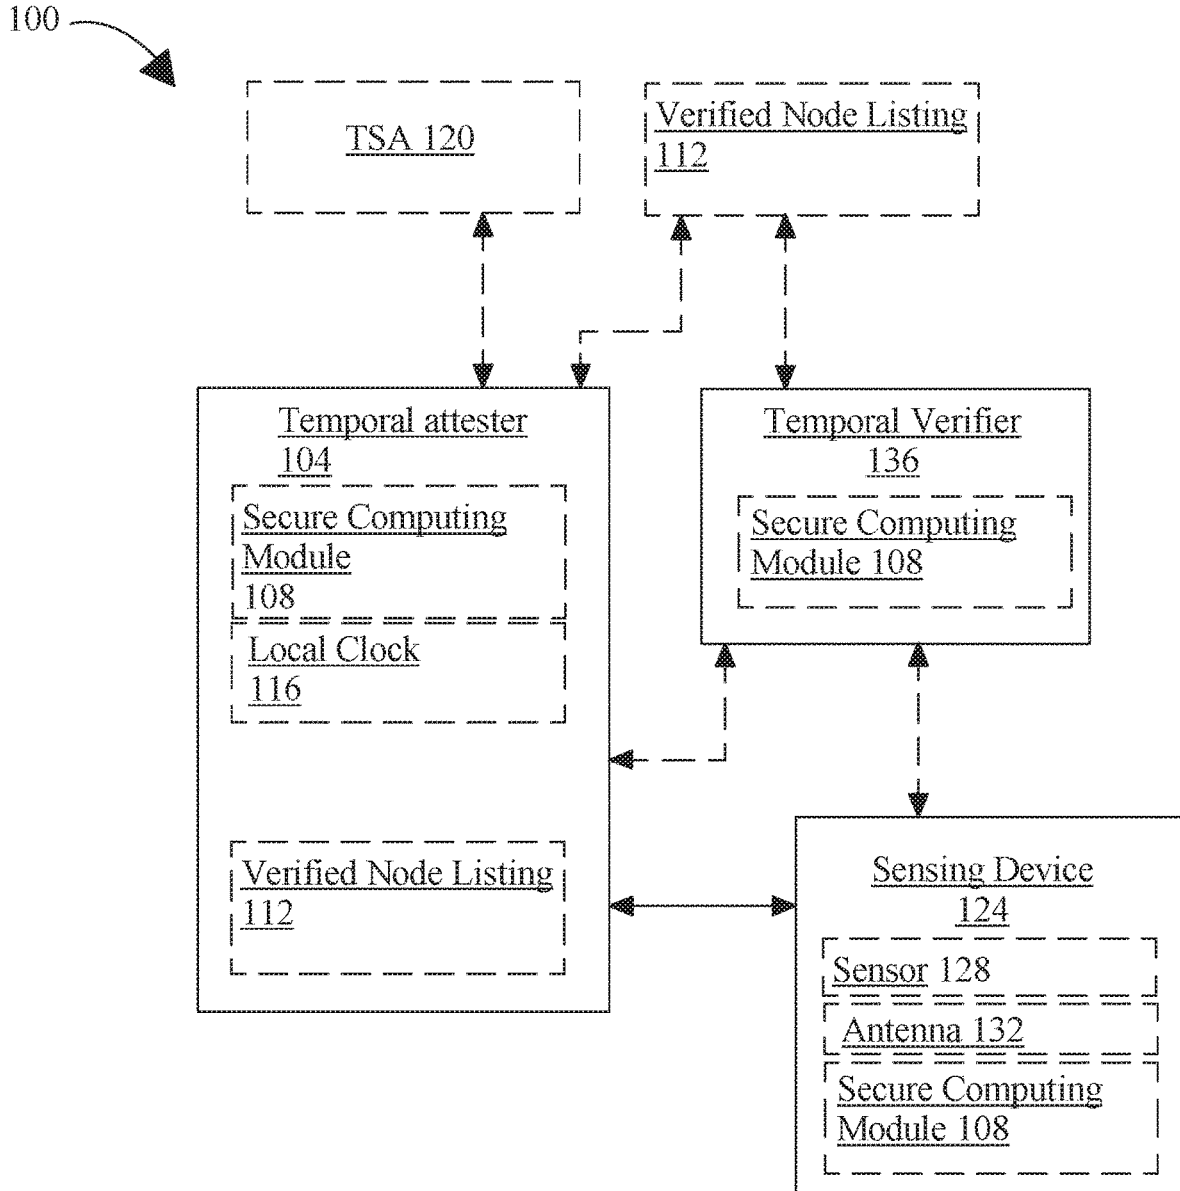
100

TSA 120

Verified Node Listing 112

Temporal attester 104

Secure Computing Module 108

Local Clock 116

Verified Node Listing 112

Temporal Verifier 136

Secure Computing Module 108

Sensing Device 124

Sensor 128

Antenna 132

Secure Computing Module 108